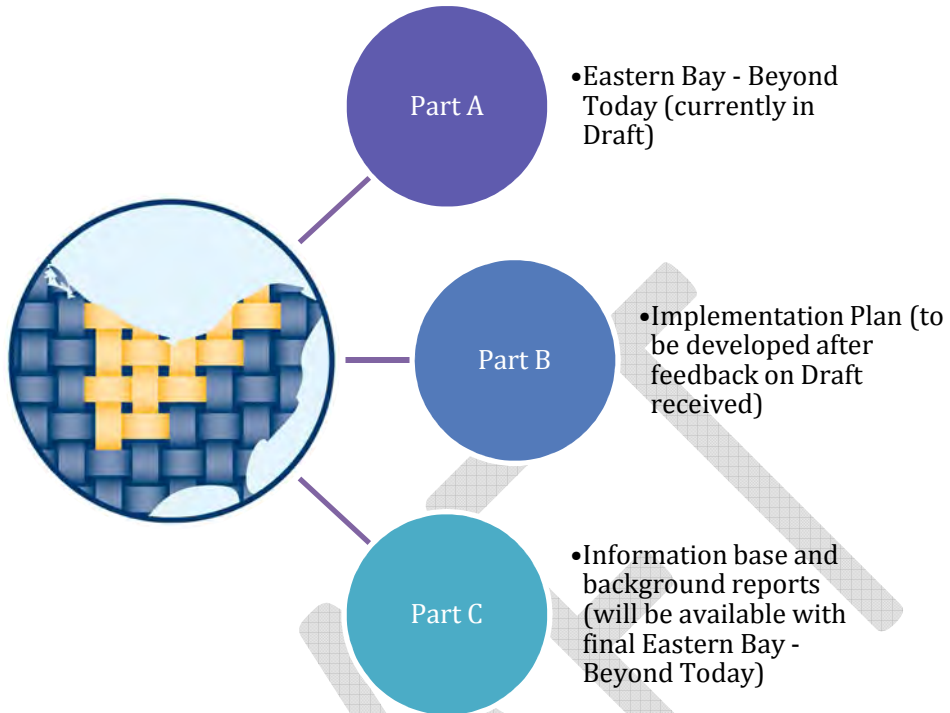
Part A

•Eastern Bay - Beyond Today (currently in Draft)

Part B

•Implementation Plan (to be developed after feedback on Draft received)

Part C

•Information base and background reports (will be available with final Eastern Bay - Beyond Today)